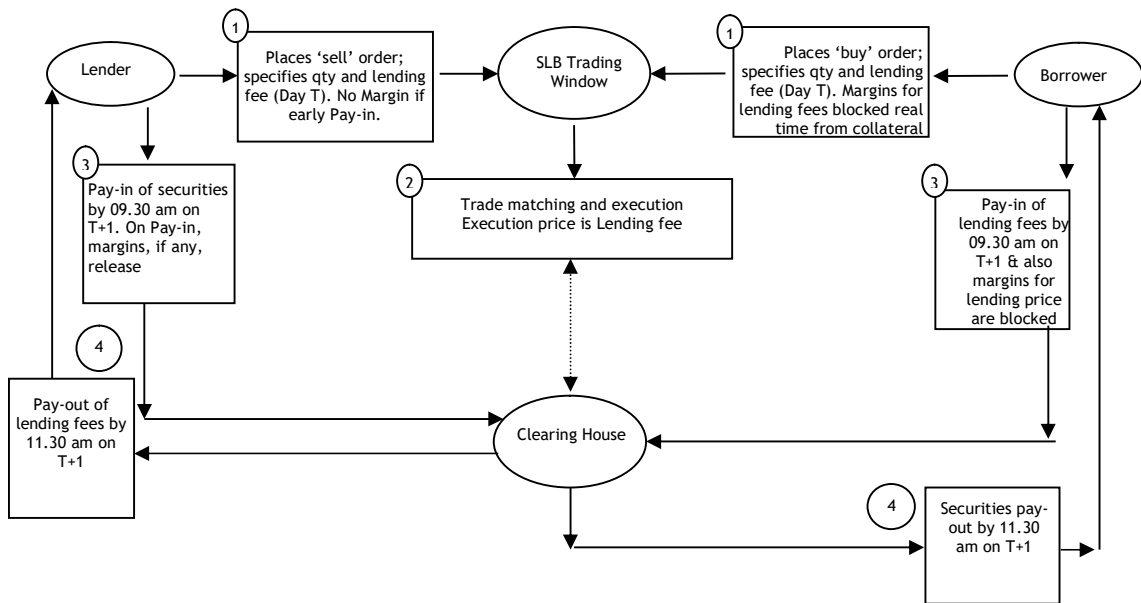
Lender

1

Places 'sell' order; specifies qty and lending fee (Day T). No Margin if early Pay-in.

SLB Trading Window

1

Places 'buy' order; specifies qty and lending fee (Day T). Margins for lending fees blocked real time from collateral

Borrower

3

Pay-in of securities by 09.30 am on T+1. On Pay-in, margins, if any, release

2

Trade matching and execution Execution price is Lending fee

3

Pay-in of lending fees by 09.30 am on T+1 & also margins for lending price are blocked

4

Pay-out of lending fees by 11.30 am on T+1

Clearing House

4

Securities pay-out by 11.30 am on T+1